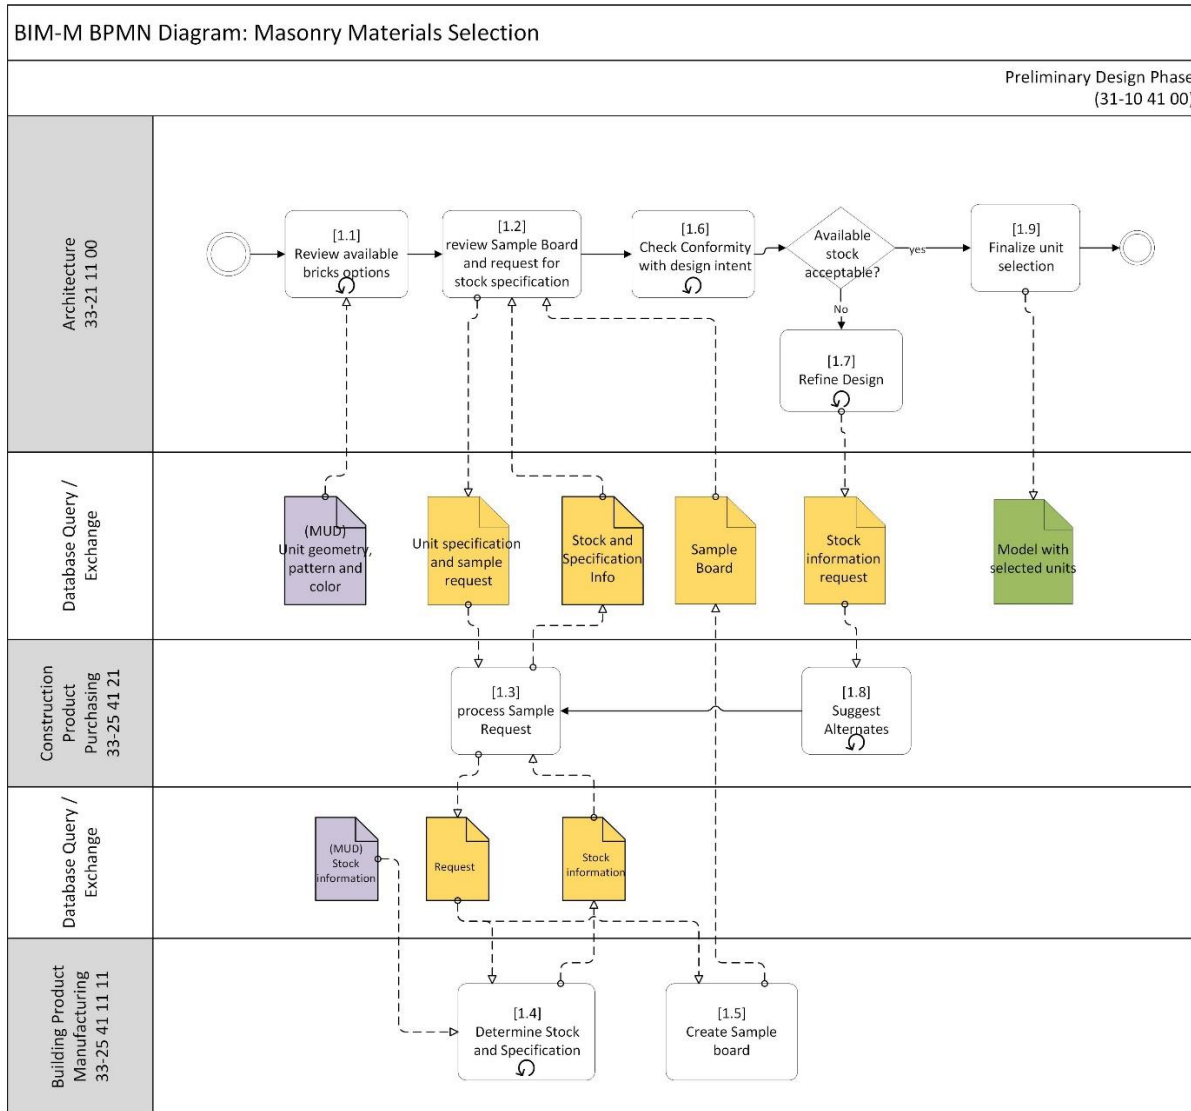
BIM-M BPMN Diagram: Masonry Materials Selection

Preliminary Design Phase
(31-10 41 00)

Architecture
33-21 11 00

[1.1]
Review available bricks options

[1.2]
review Sample Board and request for stock specification

[1.6]
Check Conformity with design intent

Available stock acceptable?

yes

No

[1.9]
Finalize unit selection

[1.7]
Refine Design

Database Query / Exchange

(MUD)
Unit geometry, pattern and color

Unit specification and sample request

Stock and Specification Info

Sample Board

Stock information request

Model with selected units

Construction Product Purchasing
33-25 41 21

[1.3]
process Sample Request

[1.8]
Suggest Alternates

Database Query / Exchange

(MUD)
Stock information

Request

Stock information

Building Product Manufacturing
33-25 41 11 11

[1.4]
Determine Stock and Specification

[1.5]
Create Sample board